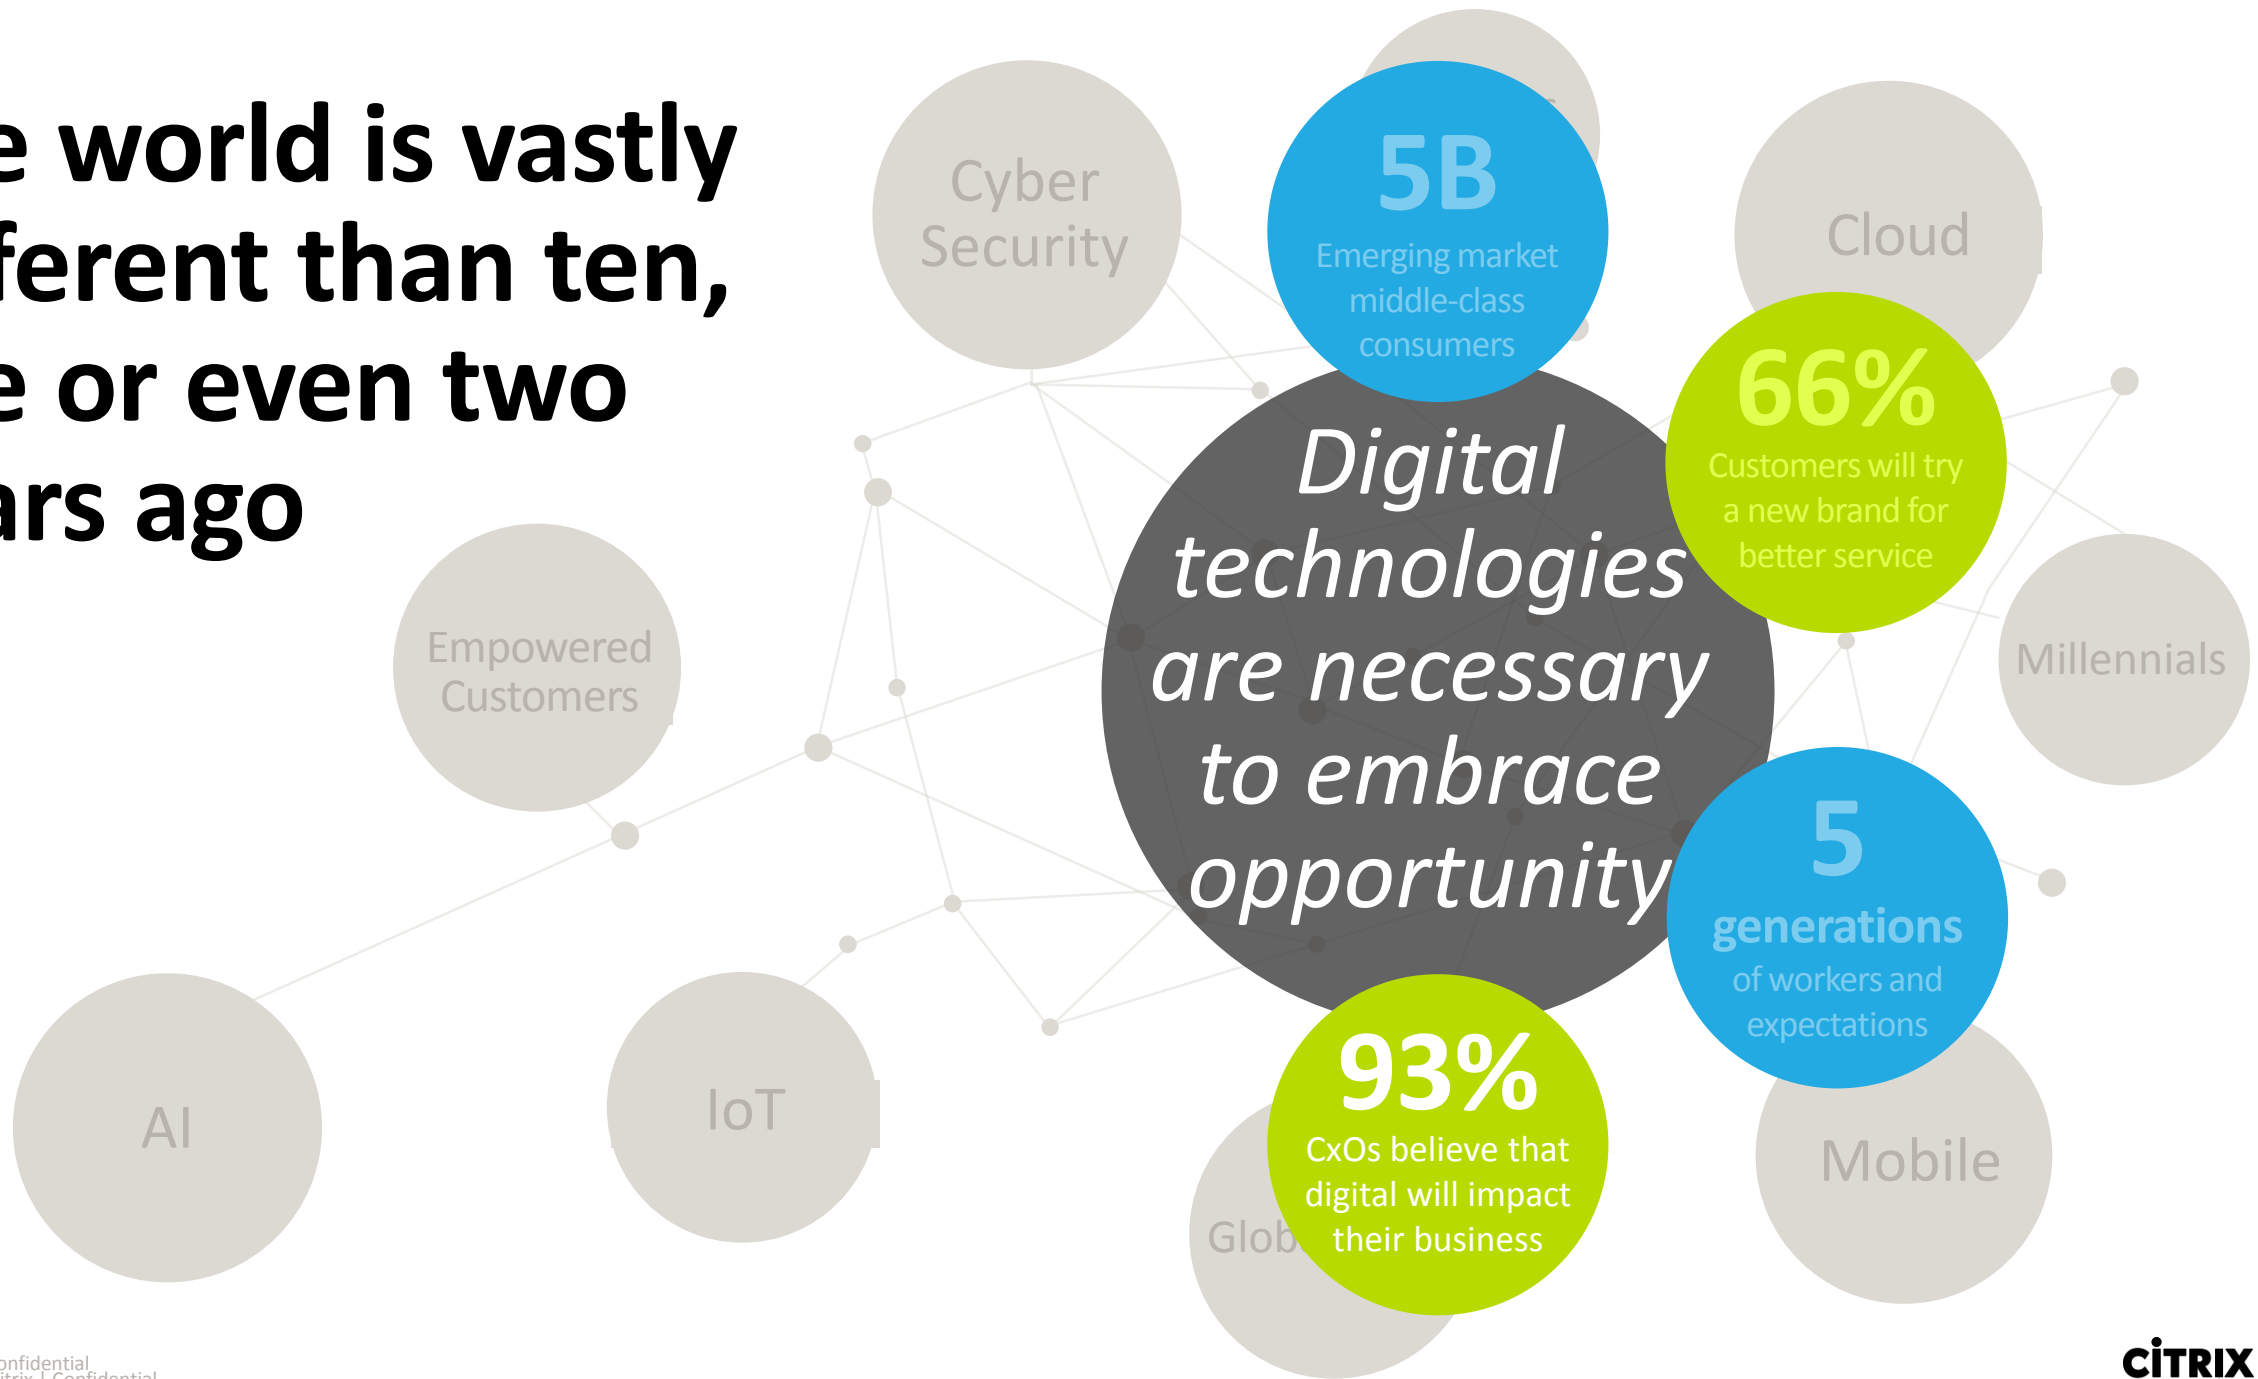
e world is vastly
ferent than ten,
e or even two
ars ago

Cyber Security

5B
Emerging market middle-class consumers

Cloud

66%
Customers will try a new brand for better service

Empowered Customers

Digital technologies are necessary to embrace opportunity

Millennials

5
generations
of workers and expectations

AI

IoT

Glob

93%
CxOs believe that digital will impact their business

Mobile

onfidential
itrix | Confidential

CiTRIX